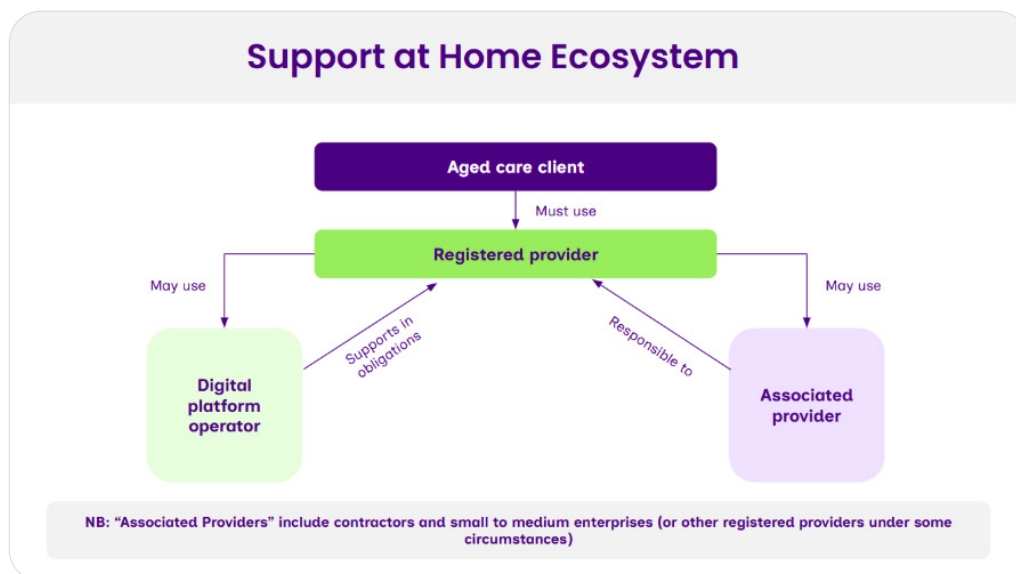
Support at Home Ecosystem

Aged care client

Must use

Registered provider

May use

May use

Supports in obligations

Responsible to

Digital platform operator

Associated provider

NB: "Associated Providers" include contractors and small to medium enterprises (or other registered providers under some circumstances)